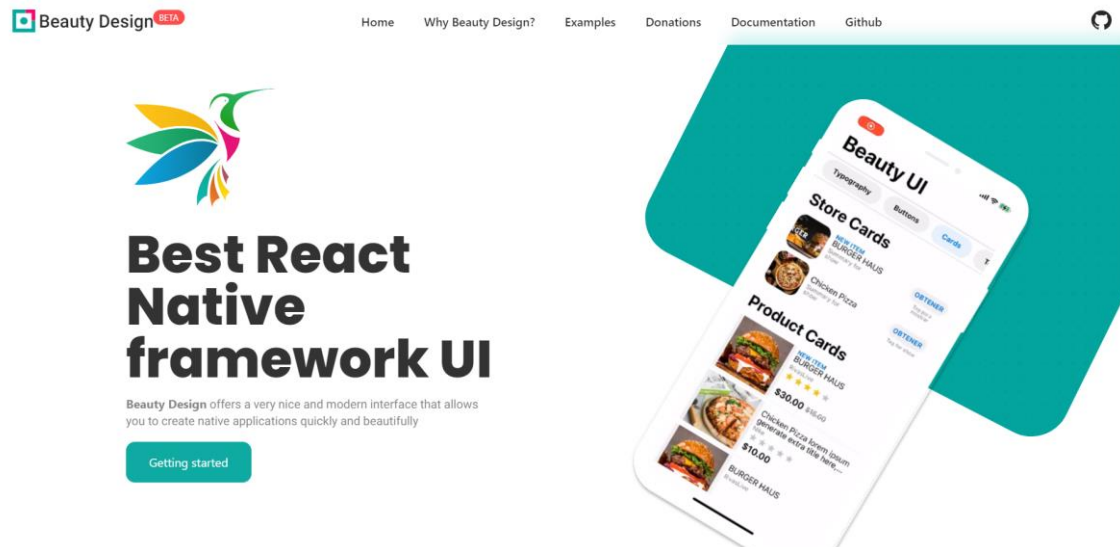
Beauty Design BETA

Home Why Beauty Design? Examples Donations Documentation Github

Best React Native framework UI

Beauty Design offers a very nice and modern interface that allows you to create native applications quickly and beautifully

Getting started

Beauty UI

Typography Buttons Cards

Store Cards

NEW ITEM
BURGER HAUS

Chicken Pizza

OBTENER

OBTENER

Product Cards

NEW ITEM
BURGER HAUS

$30.00 $16.00

Chicken Pizza lorem ipsum generate extra title here...

$10.00

BURGER HAUS